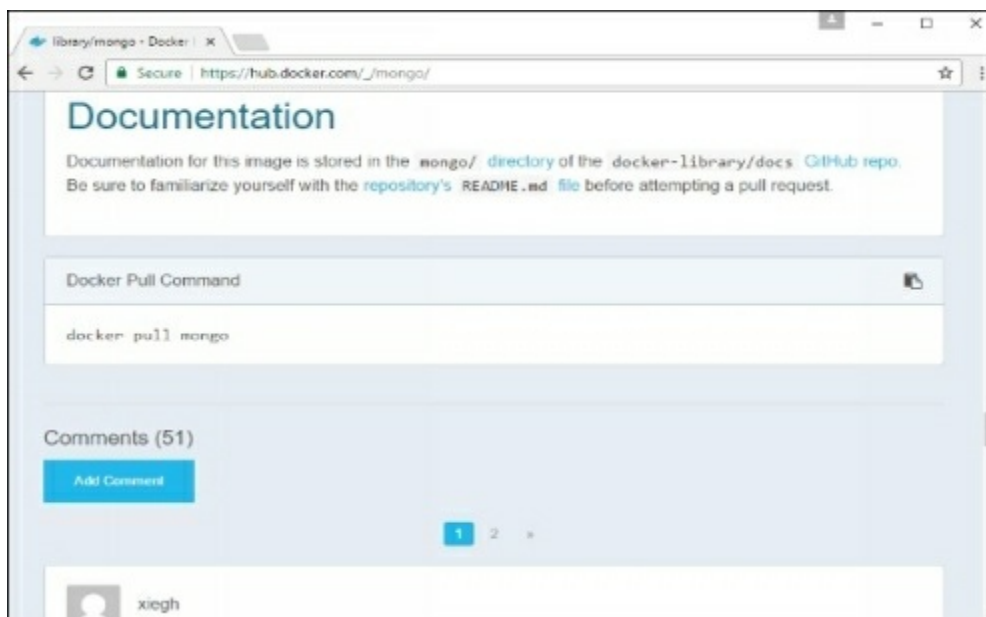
library/mongo - Docker | ×

Secure | https://hub.docker.com/_/mongo/

Documentation

Documentation for this image is stored in the mongo/ directory of the docker-library/docs GitHub repo. Be sure to familiarize yourself with the repository's README.md file before attempting a pull request.

Docker Pull Command

docker pull mongo

Comments (51)

Add Comment

1 2 »

xiegh